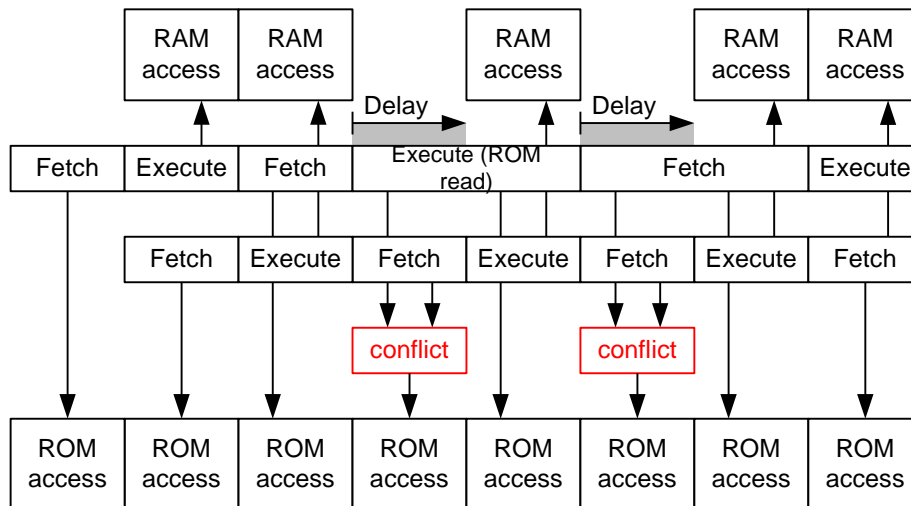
RAM access
RAM access
RAM access
RAM access
RAM access

Delay
Delay

Fetch
Execute
Fetch
Execute (ROM read)
Fetch
Execute

Fetch
Execute
Fetch
Execute
Fetch
Execute
Fetch

conflict
conflict

ROM access
ROM access
ROM access
ROM access
ROM access
ROM access
ROM access
ROM access